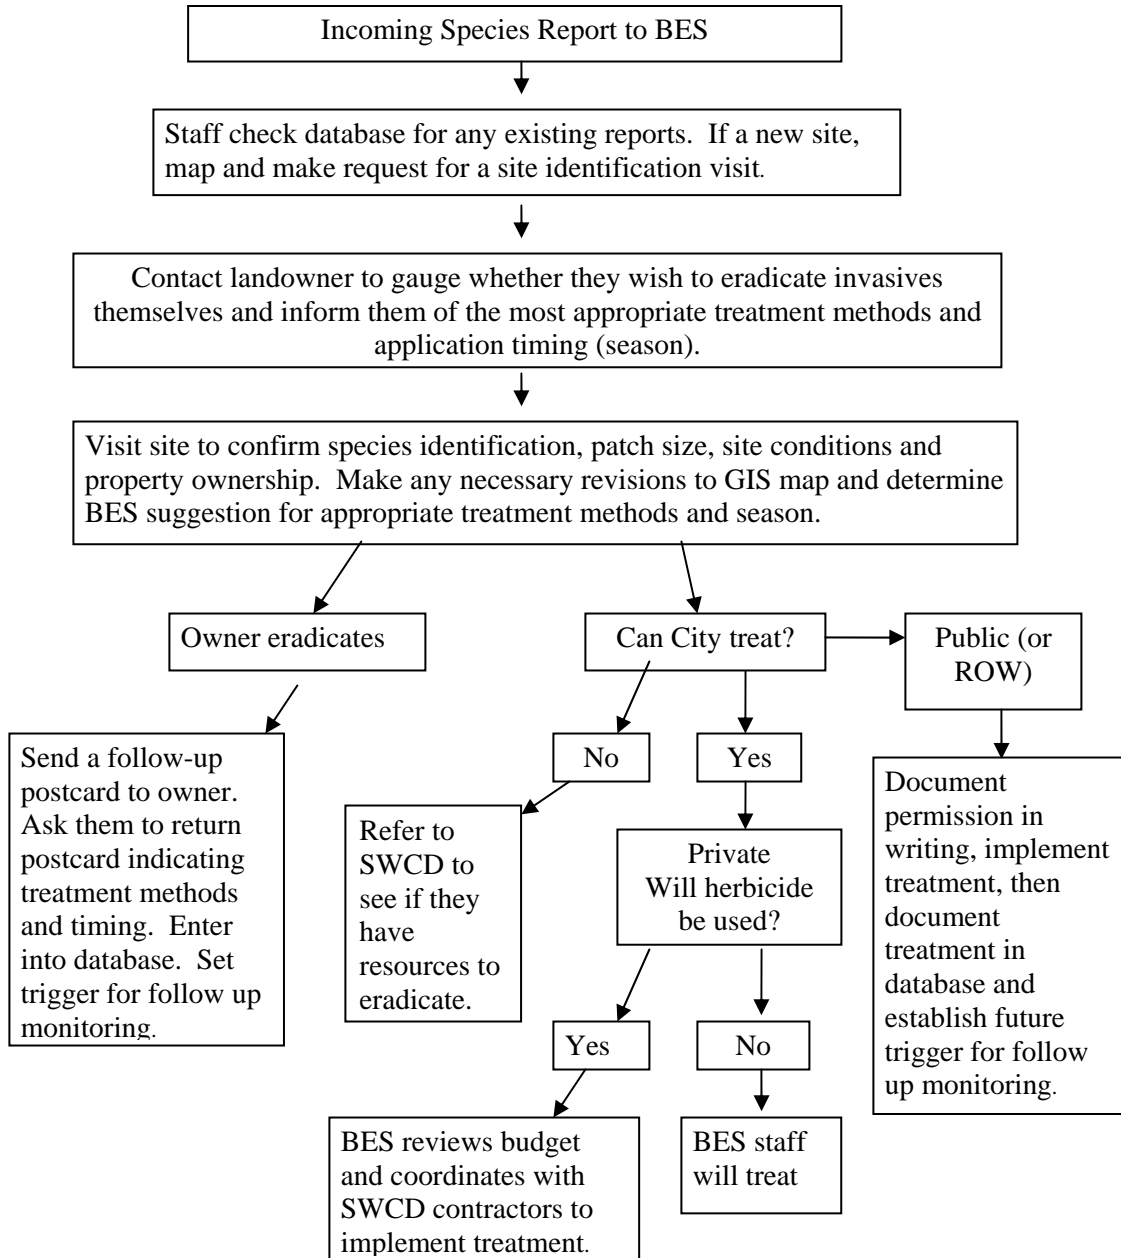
Incoming Species Report to BES

Staff check database for any existing reports. If a new site, map and make request for a site identification visit.

Contact landowner to gauge whether they wish to eradicate invasives themselves and inform them of the most appropriate treatment methods and application timing (season).

Visit site to confirm species identification, patch size, site conditions and property ownership. Make any necessary revisions to GIS map and determine BES suggestion for appropriate treatment methods and season.

Owner eradicates

Send a follow-up postcard to owner. Ask them to return postcard indicating treatment methods and timing. Enter into database. Set trigger for follow up monitoring.

Can City treat?

No

Refer to SWCD to see if they have resources to eradicate.

Yes

Private Will herbicide be used?

Yes

BES reviews budget and coordinates with SWCD contractors to implement treatment.

No

BES staff will treat

Public (or ROW)

Document permission in writing, implement treatment, then document treatment in database and establish future trigger for follow up monitoring.